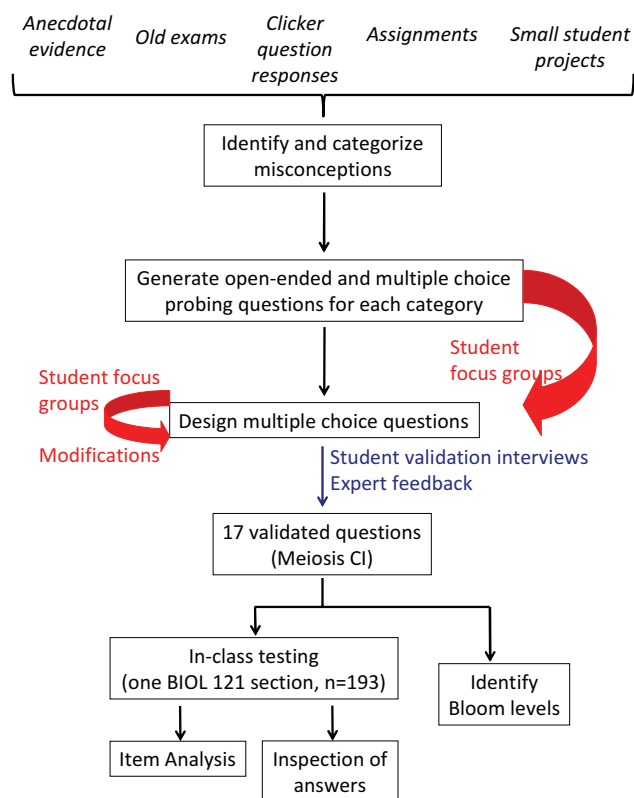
Anecdotal evidence

Old exams

Clicker question responses

Assignments

Small student projects

Identify and categorize misconceptions

Generate open-ended and multiple choice probing questions for each category

Student focus groups

Student focus groups

Design multiple choice questions

Modifications

Student validation interviews
Expert feedback

17 validated questions (Meiosis CI)

In-class testing (one BIOL 121 section, n=193)

Identify Bloom levels

Item Analysis

Inspection of answers